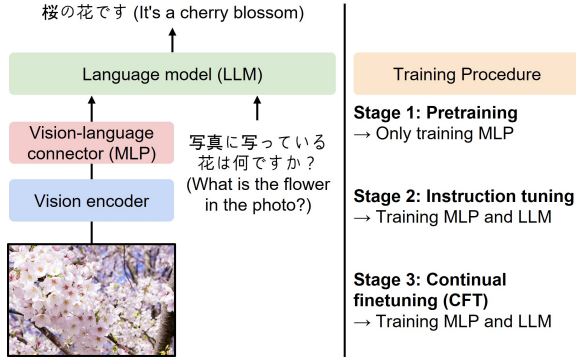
桜の花です (It's a cherry blossom)

Language model (LLM)

Vision-language connector (MLP)

写真に写っている花は何ですか？ (What is the flower in the photo?)

Vision encoder

Training Procedure

**Stage 1: Pretraining**
→ Only training MLP

**Stage 2: Instruction tuning**
→ Training MLP and LLM

**Stage 3: Continual finetuning (CFT)**
→ Training MLP and LLM